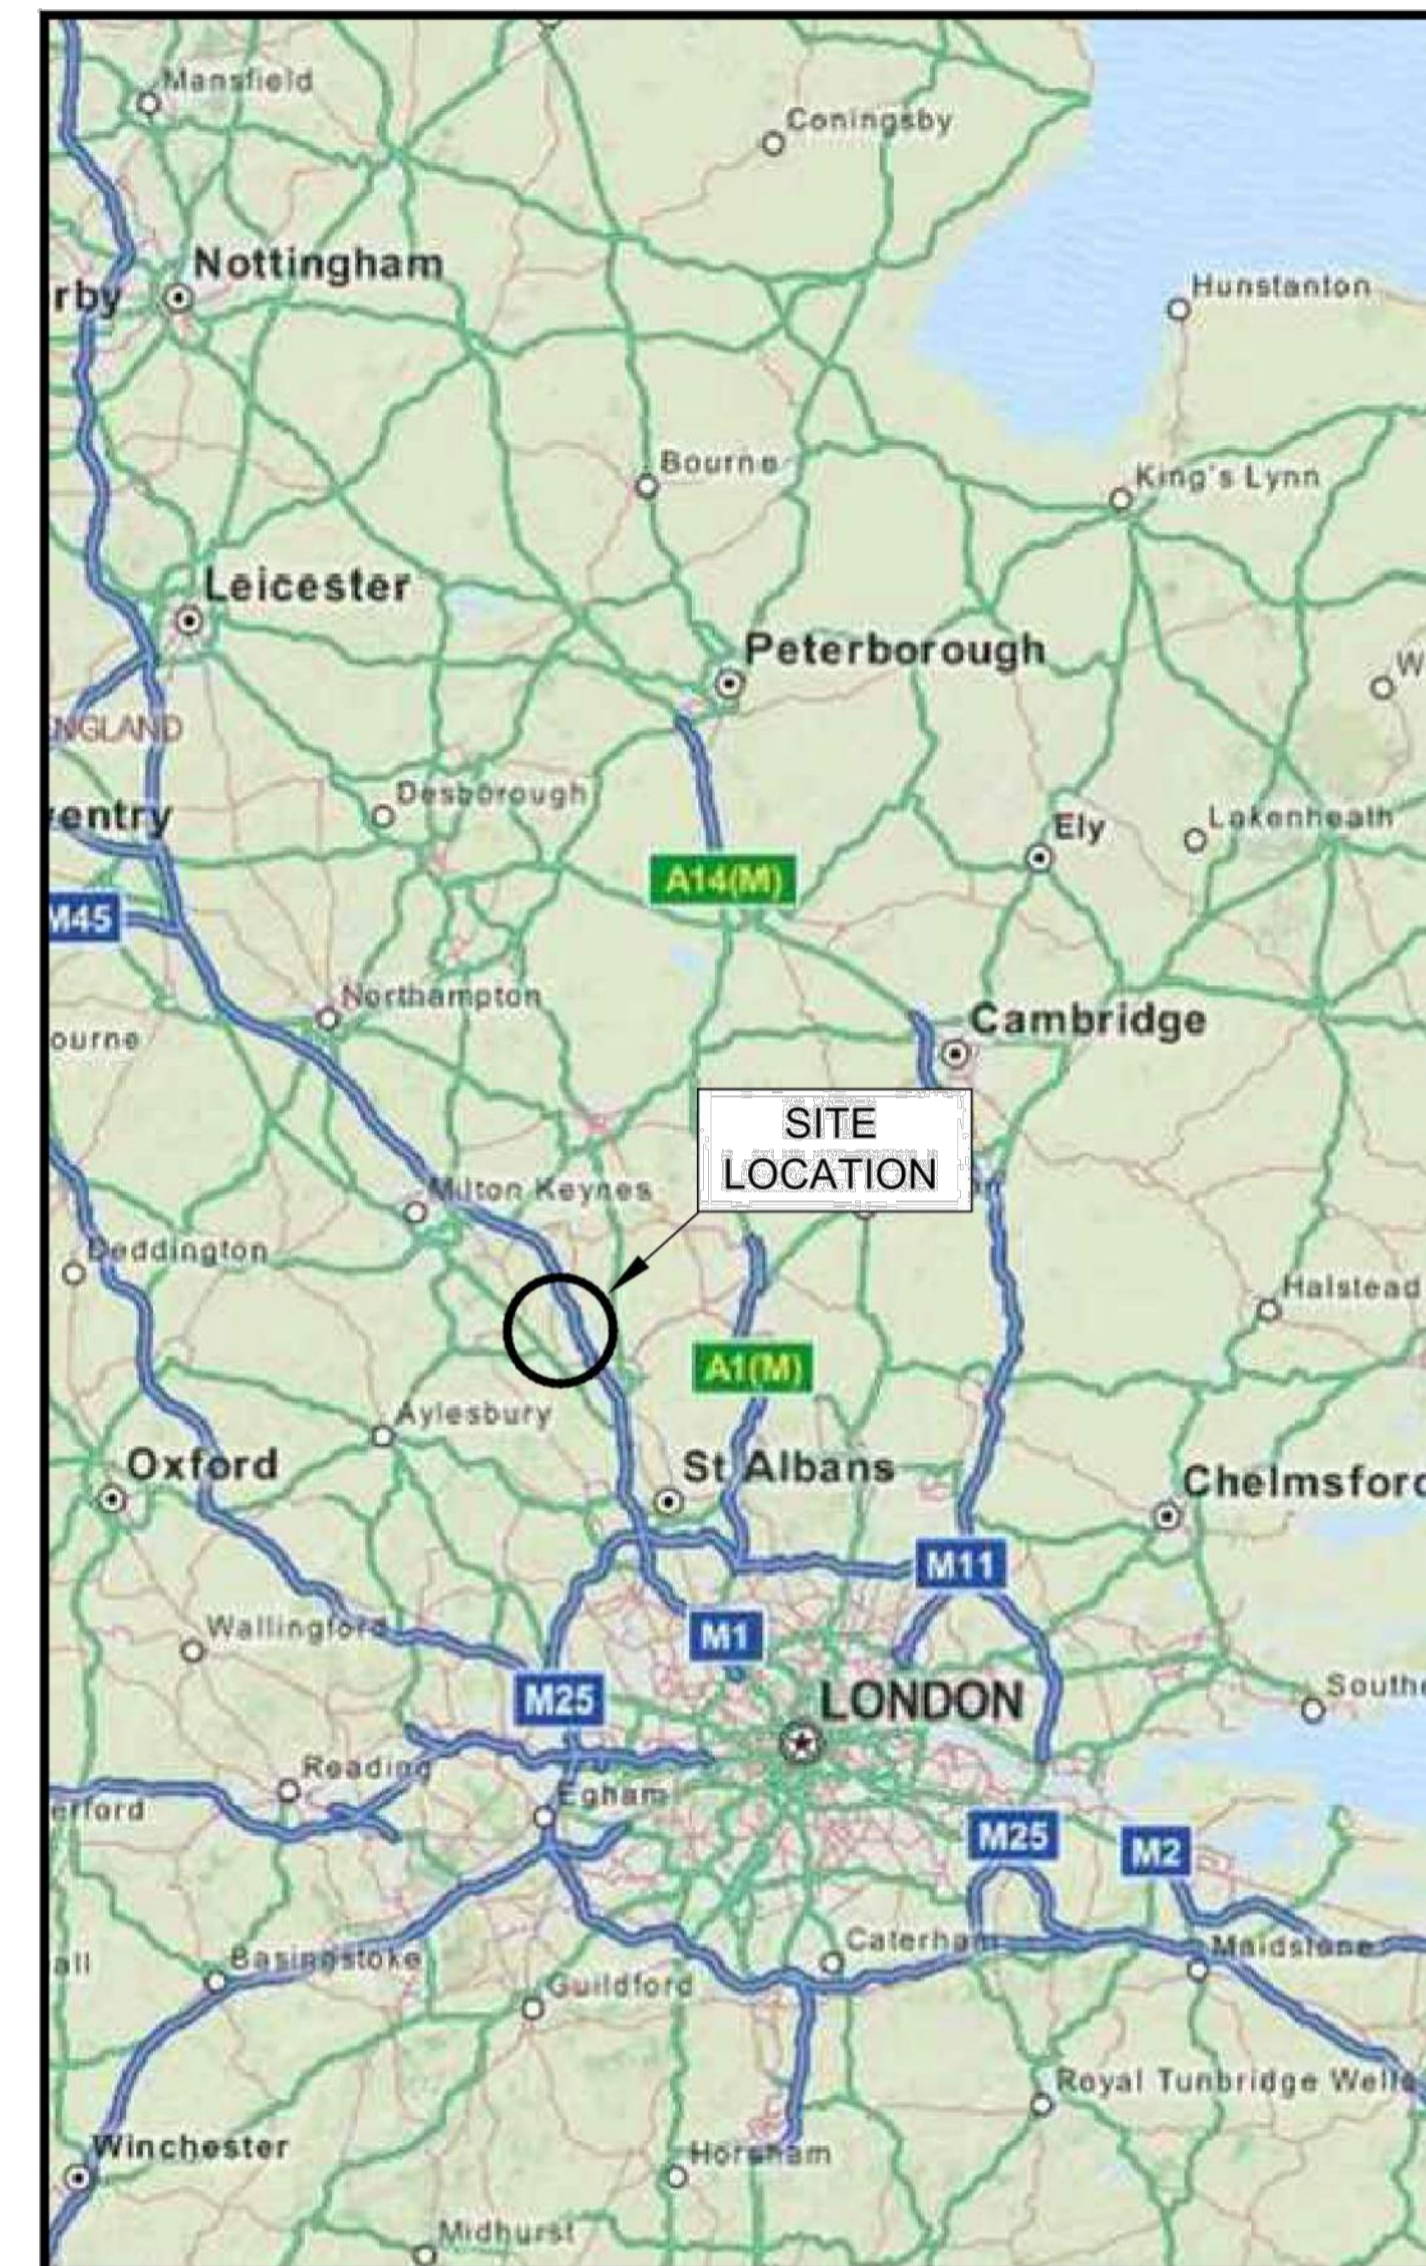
Mansfield
Coningsby
Nottingham
rby
Hunstanton
Bourne
King's Lynn
Leicester
Peterborough
W
NGLAND
Desborough
entry
Ely
Lakenheath
A14(M)
M45
Northampton
Cambridge
ourne
SITE LOCATION
Milton Keynes
Deddington
Halstead
A1(M)
Aylesbury
Oxford
St Albans
Chelmsford
M11
Wallingford
M1
M25
LONDON
Southe
Reading
erford
Egham
M25
M2
all
Basingstoke
Caterham
Maidstone
Guildford
Royal Tunbridge Wells
Winchester
Horsham
Midhurst